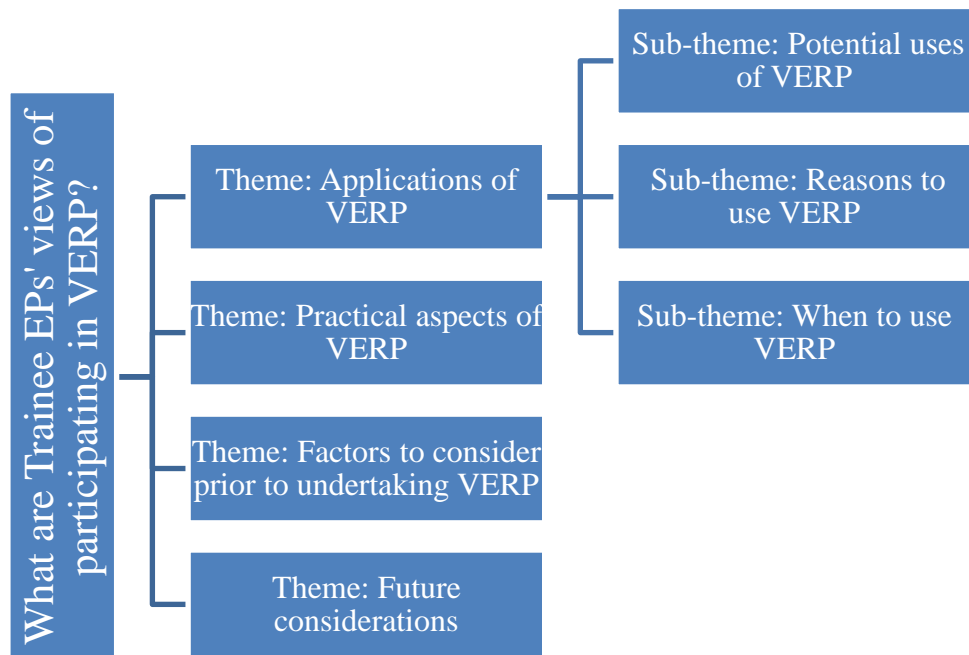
What are Trainee EPs' views of participating in VERP?

Theme: Applications of VERP

Theme: Practical aspects of VERP

Theme: Factors to consider prior to undertaking VERP

Theme: Future considerations

Sub-theme: Potential uses of VERP

Sub-theme: Reasons to use VERP

Sub-theme: When to use VERP